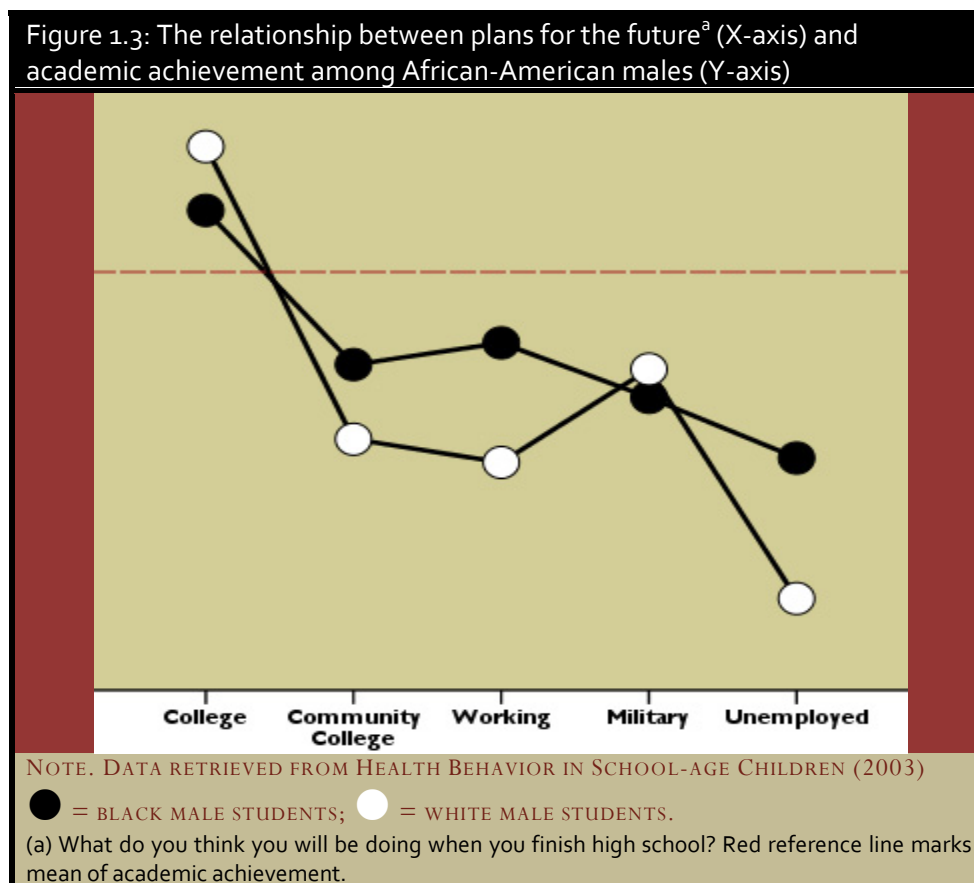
Figure 1.3: The relationship between plans for the future$^a$ (X-axis) and academic achievement among African-American males (Y-axis)

College
Community College
Working
Military
Unemployed

NOTE. DATA RETRIEVED FROM HEALTH BEHAVIOR IN SCHOOL-AGE CHILDREN (2003)

= BLACK MALE STUDENTS; = WHITE MALE STUDENTS.

(a) What do you think you will be doing when you finish high school? Red reference line marks mean of academic achievement.